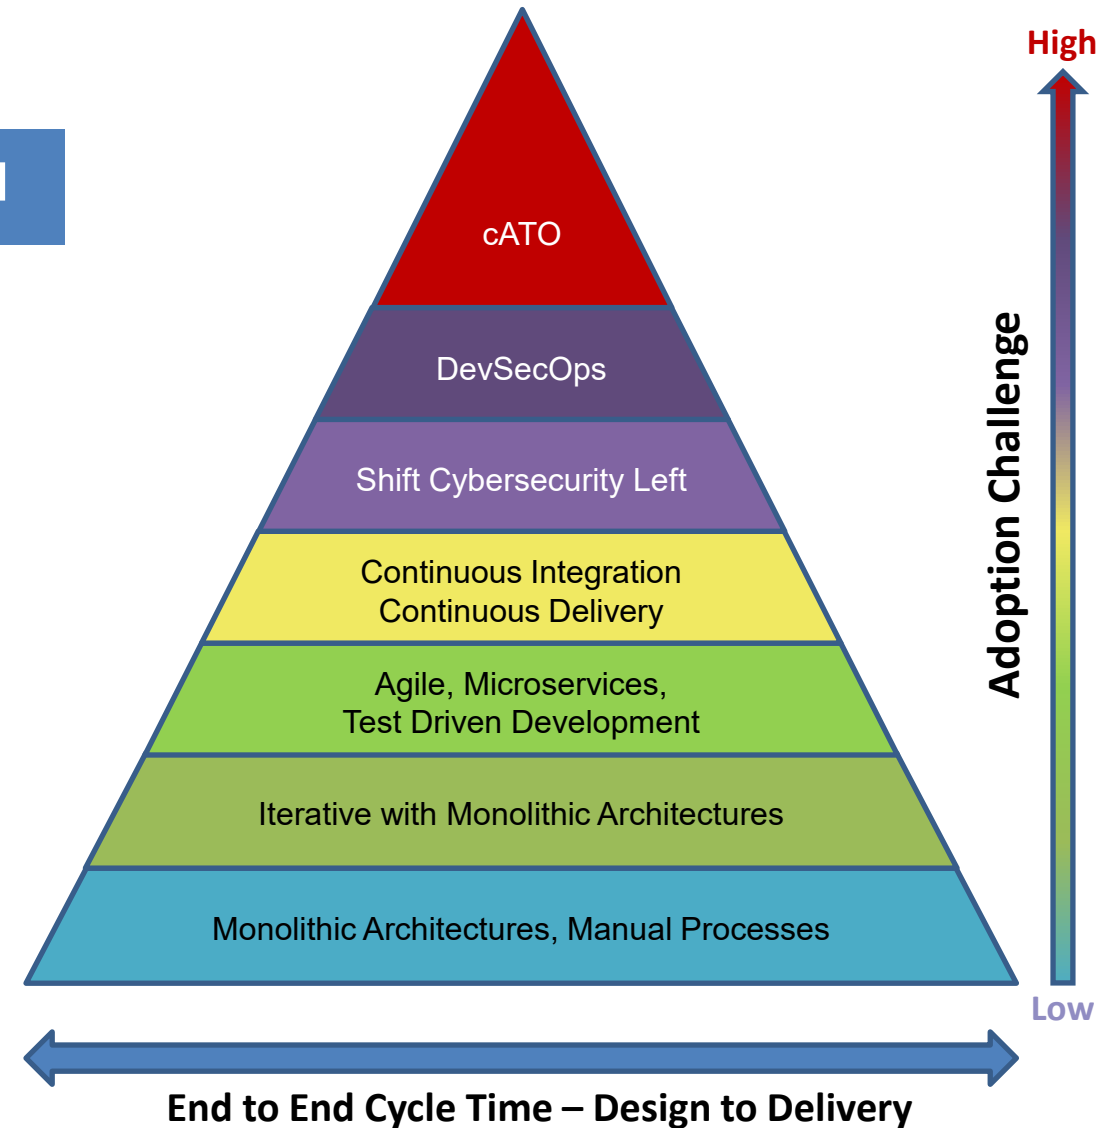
cATO

DevSecOps

Shift Cybersecurity Left

Continuous Integration
Continuous Delivery

Agile, Microservices,
Test Driven Development

Iterative with Monolithic Architectures

Monolithic Architectures, Manual Processes

High

Adoption Challenge

Low

End to End Cycle Time – Design to Delivery